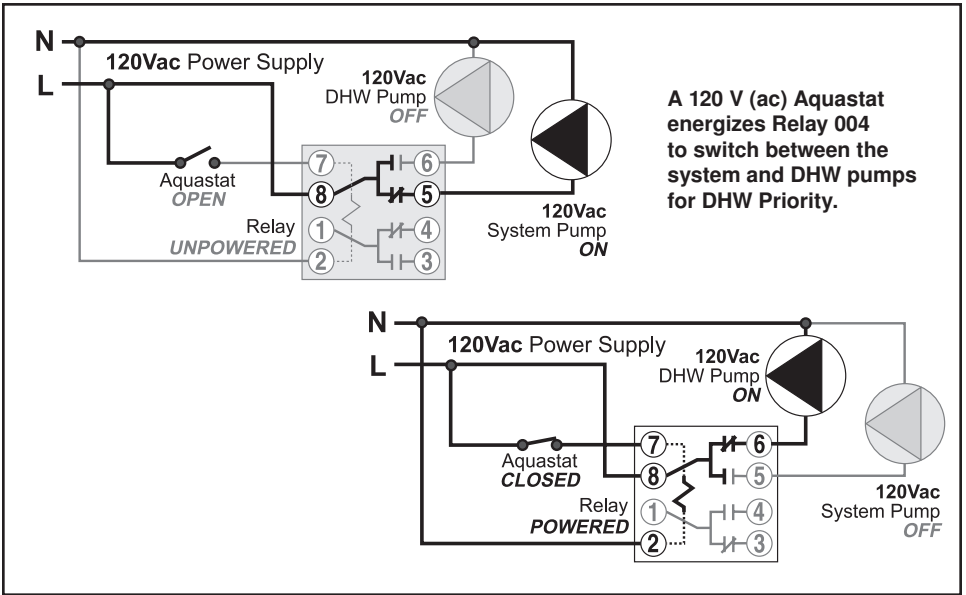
N

L

120Vac Power Supply

120Vac
DHW Pump
OFF

A 120 V (ac) Aquastat energizes Relay 004 to switch between the system and DHW pumps for DHW Priority.

Aquastat
OPEN

7 6 8 5 1 4 2 3

Relay
UNPOWERED

120Vac
System Pump
ON

N

L

120Vac Power Supply

120Vac
DHW Pump
ON

Aquastat
CLOSED

7 6 8 5 1 4 2 3

Relay
POWERED

120Vac
System Pump
OFF